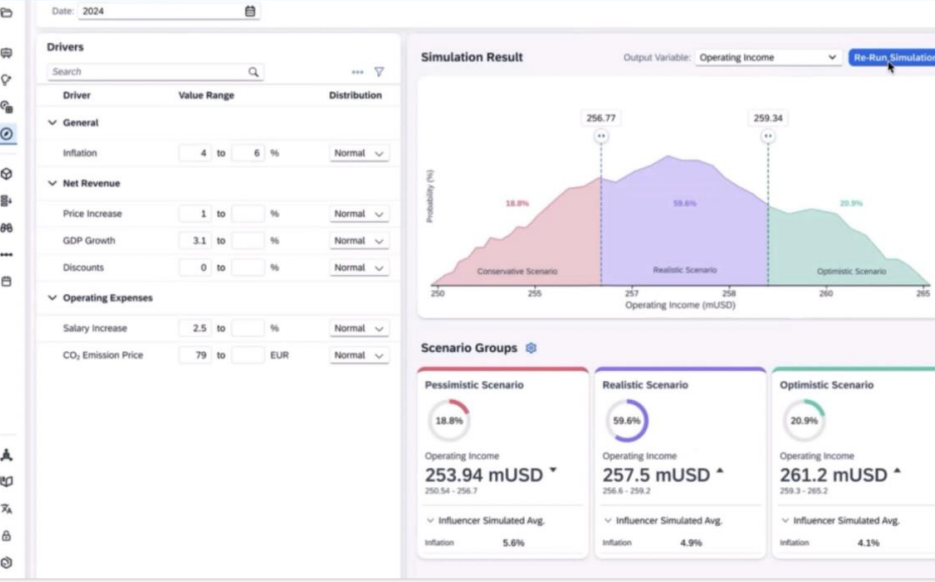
Date: 2024

Drivers

Search

| Driver | Value Range | | | | Distribution |
|---|---|---|---|---|---|
| **General** | | | | | |
| Inflation | 4 | to | 6 | % | Normal |
| **Net Revenue** | | | | | |
| Price Increase | 1 | to | | % | Normal |
| GDP Growth | 3.1 | to | | % | Normal |
| Discounts | 0 | to | | % | Normal |
| **Operating Expenses** | | | | | |
| Salary Increase | 2.5 | to | | % | Normal |
| $CO_2$ Emission Price | 79 | to | | EUR | Normal |

Simulation Result

Output Variable: Operating Income

Re-Run Simulation

256.77
259.34

Probability (%)

18.8%
59.6%
20.9%

Conservative Scenario
Realistic Scenario
Optimistic Scenario

250 255 257 258 260 265
Operating Income (mUSD)

Scenario Groups

Pessimistic Scenario
18.8%
Operating Income
253.94 mUSD
250.54 - 256.7
Influencer Simulated Avg.
Inflation 5.6%

Realistic Scenario
59.6%
Operating Income
257.5 mUSD
256.6 - 259.2
Influencer Simulated Avg.
Inflation 4.9%

Optimistic Scenario
20.9%
Operating Income
261.2 mUSD
259.3 - 265.2
Influencer Simulated Avg.
Inflation 4.1%